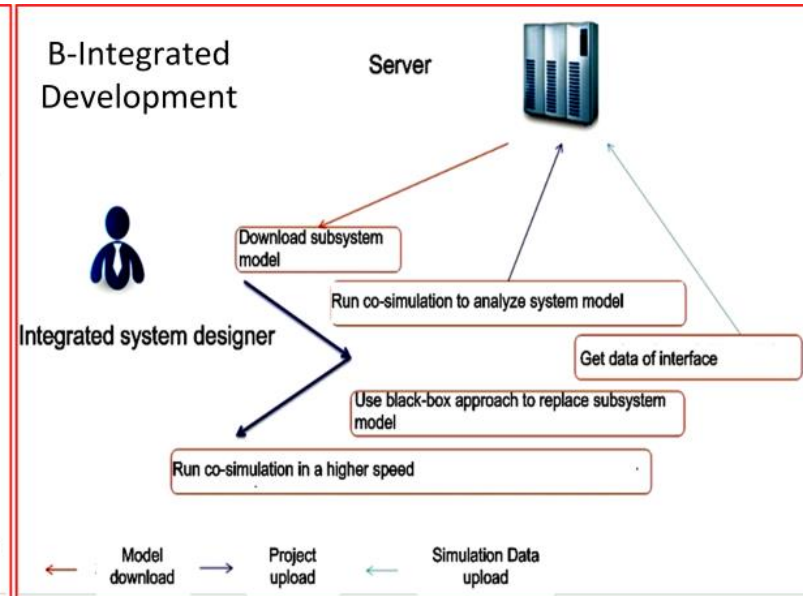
B-Integrated Development

Server

Integrated system designer

Download subsystem model

Run co-simulation to analyze system model

Get data of interface

Use black-box approach to replace subsystem model

Run co-simulation in a higher speed

Model download

Project upload

Simulation Data upload